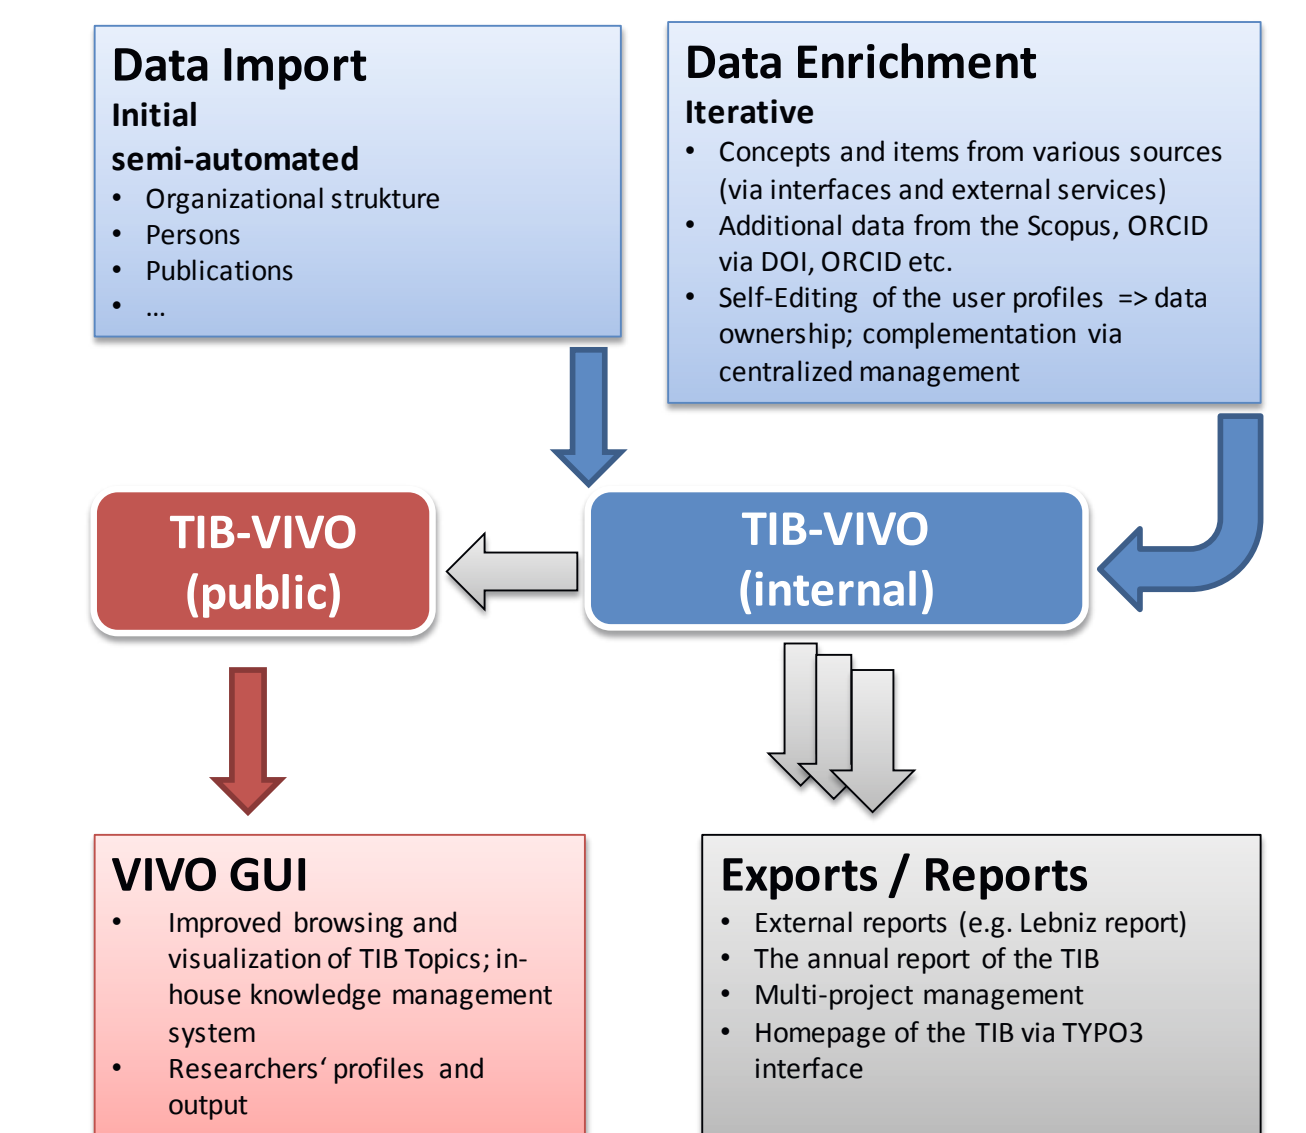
Data Import
Initial
semi-automated
- Organizational strukture
- Persons
- Publications
- ...

Data Enrichment
Iterative
- Concepts and items from various sources (via interfaces and external services)
- Additional data from the Scopus, ORCID via DOI, ORCID etc.
- Self-Editing of the user profiles => data ownership; complementation via centralized management

TIB-VIVO (public)

TIB-VIVO (internal)

VIVO GUI
- Improved browsing and visualization of TIB Topics; in-house knowledge management system
- Researchers' profiles and output

Exports / Reports
- External reports (e.g. Lebniz report)
- The annual report of the TIB
- Multi-project management
- Homepage of the TIB via TYPO3 interface